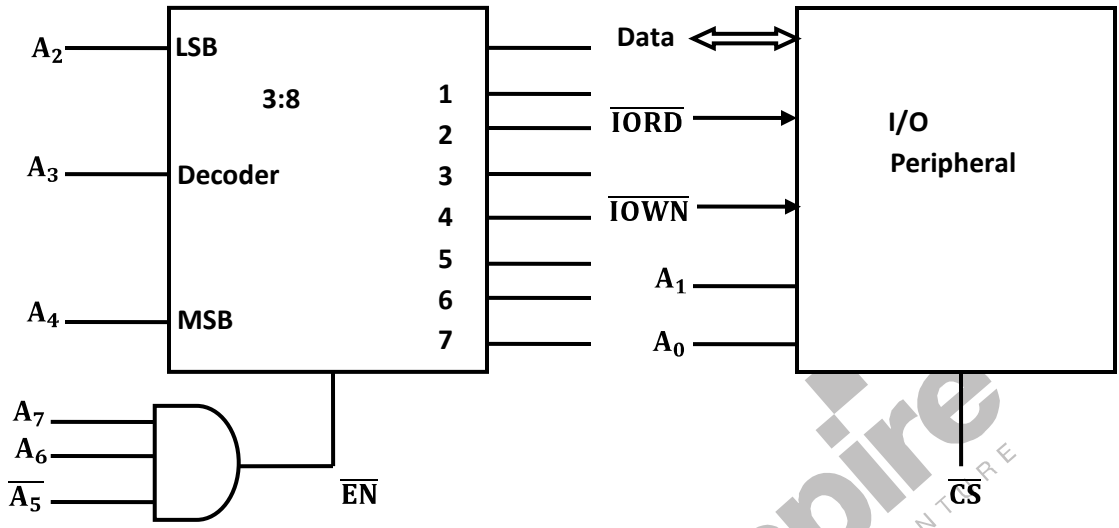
$A_2$ LSB

3:8

$A_3$ Decoder

$A_4$ MSB

1
2
3
4
5
6
7

Data

$\overline{IORD}$

$\overline{IOWN}$

$A_1$

$A_0$

I/O
Peripheral

$A_7$
$A_6$
$\overline{A_5}$

$\overline{EN}$

$\overline{CS}$

pire
NTRE